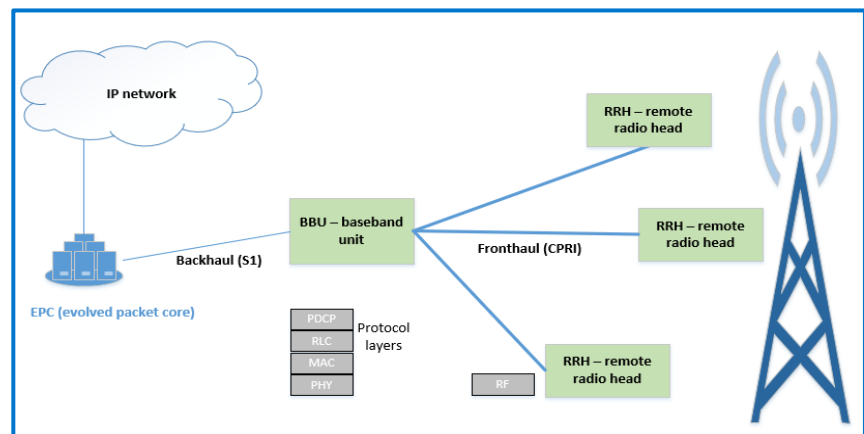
IP network

EPC (evolved packet core)

Backhaul (S1)

BBU – baseband unit

Fronthaul (CPRI)

RRH – remote radio head

RRH – remote radio head

RRH – remote radio head

PDCP
RLC
MAC
PHY

Protocol layers

RF